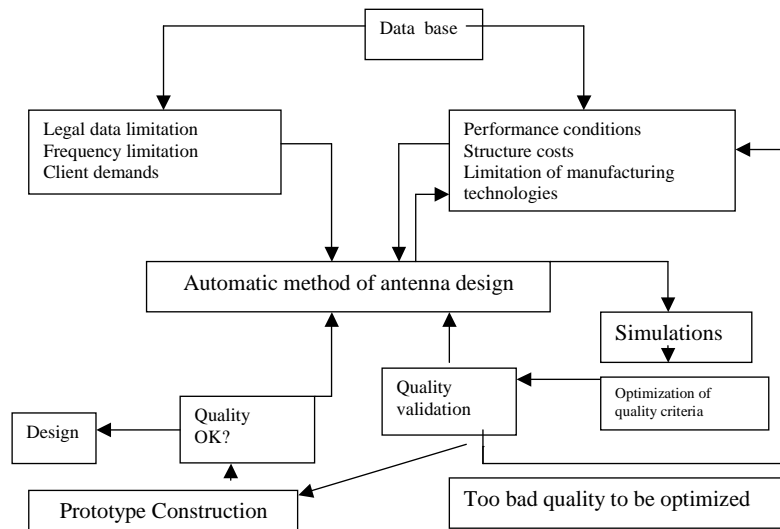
Data base

Legal data limitation
Frequency limitation
Client demands

Performance conditions
Structure costs
Limitation of manufacturing technologies

Automatic method of antenna design

Simulations

Quality validation

Optimization of quality criteria

Design

Quality OK?

Prototype Construction

Too bad quality to be optimized